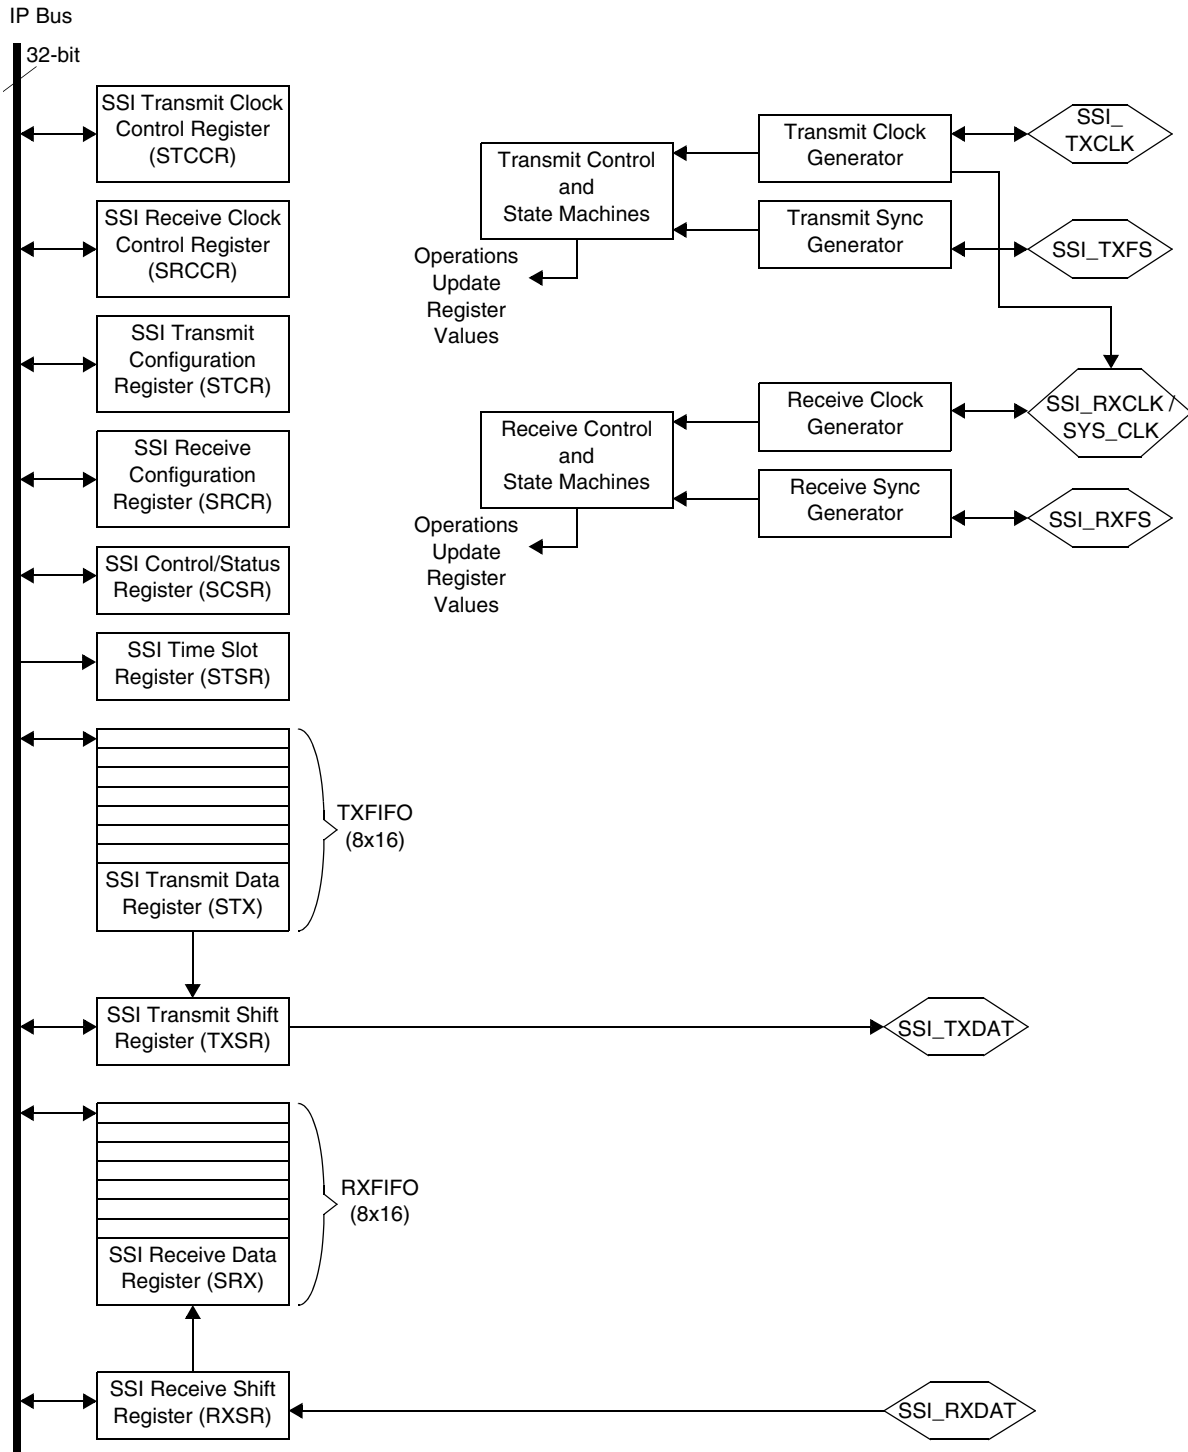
IP Bus

32-bit

SSI Transmit Clock Control Register (STCCR)

SSI Receive Clock Control Register (SRCCR)

SSI Transmit Configuration Register (STCR)

SSI Receive Configuration Register (SRCR)

SSI Control/Status Register (SCSR)

SSI Time Slot Register (STSR)

SSI Transmit Data Register (STX)

TXFIFO (8x16)

SSI Transmit Shift Register (TXSR)

SSI Receive Data Register (SRX)

RXFIFO (8x16)

SSI Receive Shift Register (RXSR)

Transmit Control and State Machines

Operations Update Register Values

Transmit Clock Generator

SSI_ TXCLK

Transmit Sync Generator

SSI_TXFS

Receive Control and State Machines

Operations Update Register Values

Receive Clock Generator

SSI_RXCLK / SYS_CLK

Receive Sync Generator

SSI_RXFS

SSI_TXDAT

SSI_RXDAT